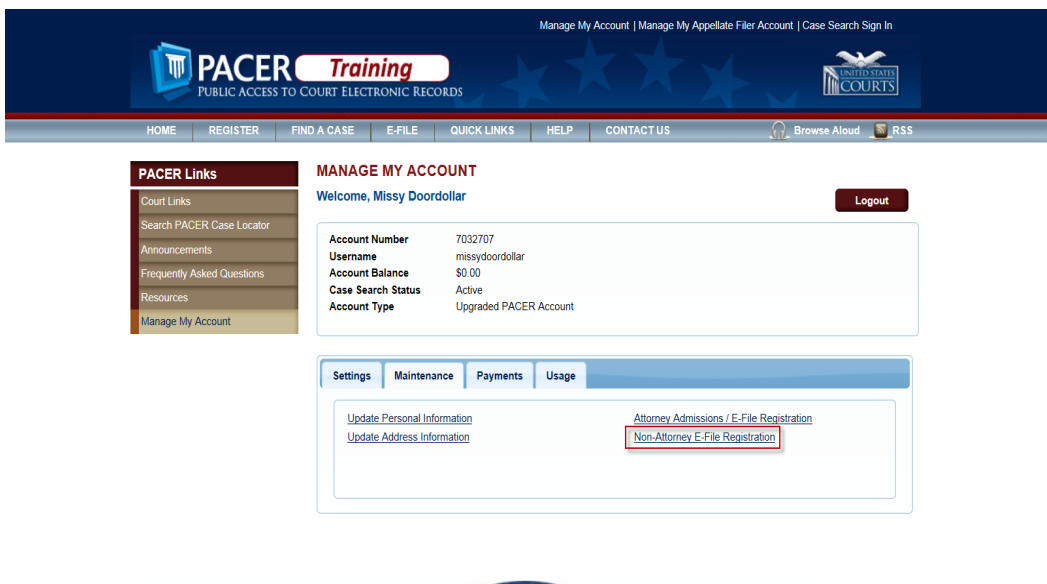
Manage My Account | Manage My Appellate Filer Account | Case Search Sign In

PACER Training
PUBLIC ACCESS TO COURT ELECTRONIC RECORDS

UNITED STATES COURTS

HOME REGISTER FIND A CASE E-FILE QUICK LINKS HELP CONTACT US Browse Aloud RSS

PACER Links
Court Links
Search PACER Case Locator
Announcements
Frequently Asked Questions
Resources
Manage My Account

MANAGE MY ACCOUNT
Welcome, Missy Doordollar

Logout

| | |
|---|---|
| Account Number | 7032707 |
| Username | missydoordollar |
| Account Balance | $0.00 |
| Case Search Status | Active |
| Account Type | Upgraded PACER Account |

Settings Maintenance Payments Usage

Update Personal Information
Update Address Information
Attorney Admissions / E-File Registration
Non-Attorney E-File Registration